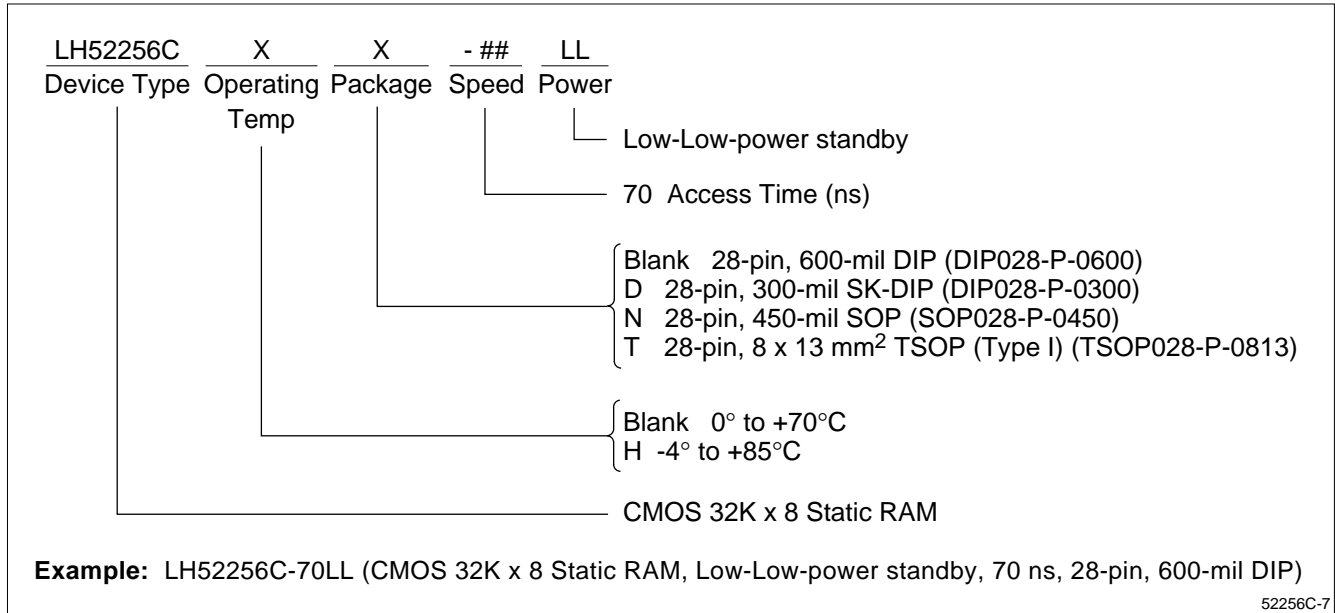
LH52256C X X - ## LL
Device Type Operating Temp Package Speed Power

Low-Low-power standby

70 Access Time (ns)

Blank 28-pin, 600-mil DIP (DIP028-P-0600)
D 28-pin, 300-mil SK-DIP (DIP028-P-0300)
N 28-pin, 450-mil SOP (SOP028-P-0450)
T 28-pin, 8 x 13 mm$^2$ TSOP (Type I) (TSOP028-P-0813)

Blank 0° to +70°C
H -4° to +85°C

CMOS 32K x 8 Static RAM

**Example:** LH52256C-70LL (CMOS 32K x 8 Static RAM, Low-Low-power standby, 70 ns, 28-pin, 600-mil DIP)

52256C-7